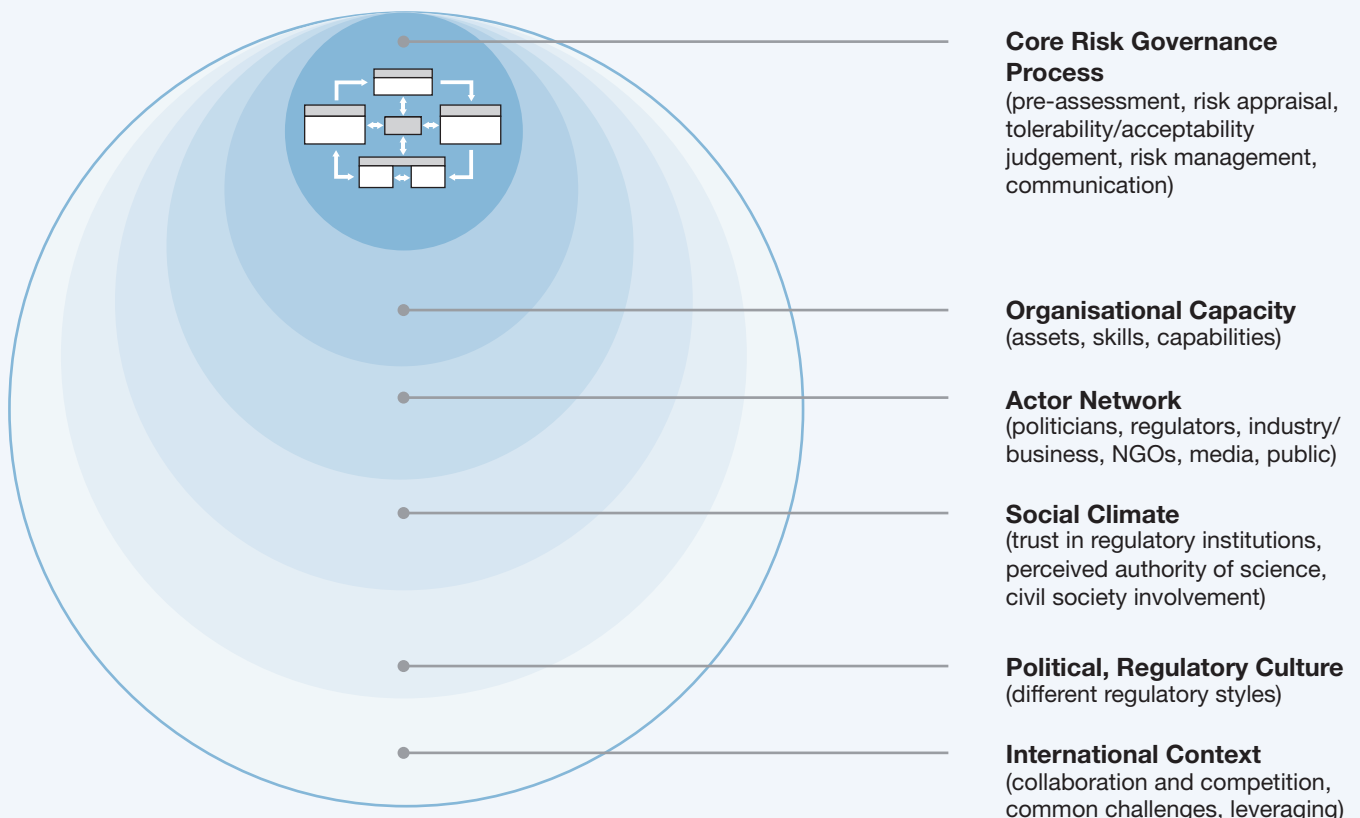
**Core Risk Governance Process**
(pre-assessment, risk appraisal, tolerability/acceptability judgement, risk management, communication)

**Organisational Capacity**
(assets, skills, capabilities)

**Actor Network**
(politicians, regulators, industry/business, NGOs, media, public)

**Social Climate**
(trust in regulatory institutions, perceived authority of science, civil society involvement)

**Political, Regulatory Culture**
(different regulatory styles)

**International Context**
(collaboration and competition, common challenges, leveraging)